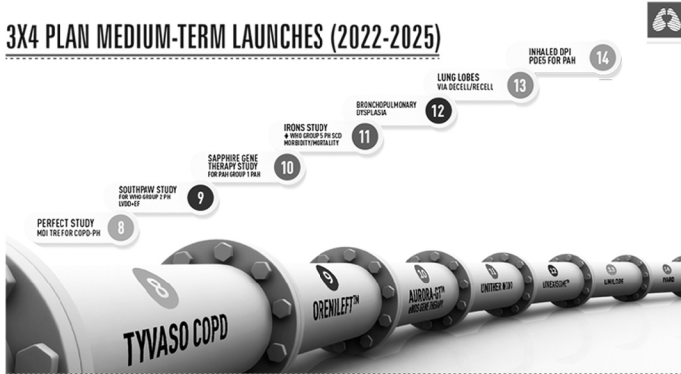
3X4 PLAN MEDIUM-TERM LAUNCHES (2022-2025)

PERFECT STUDY
MDI TRE FOR COPD-PH
8

SOUTHPAW STUDY
FOR WHO GROUP 2 PH
LVDD+EF
9

SAPPHIRE GENE THERAPY STUDY
FOR PAH GROUP 1 PAH
10

IRONS STUDY
♦ WHO GROUP 5 PH SCD
MORBIDITY/MORTALITY
11

BRONCHOPULMONARY DYSPLASIA
12

LUNG LOBES
VIA DECELL/RECELL
13

INHALED DPI
PDE5 FOR PAH
14

8
TYVASO COPD

9
ORENILEFT™

10
AURORA-GT™

11
UNITHER N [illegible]

12
UNEXASOME™

13
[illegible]

14
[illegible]